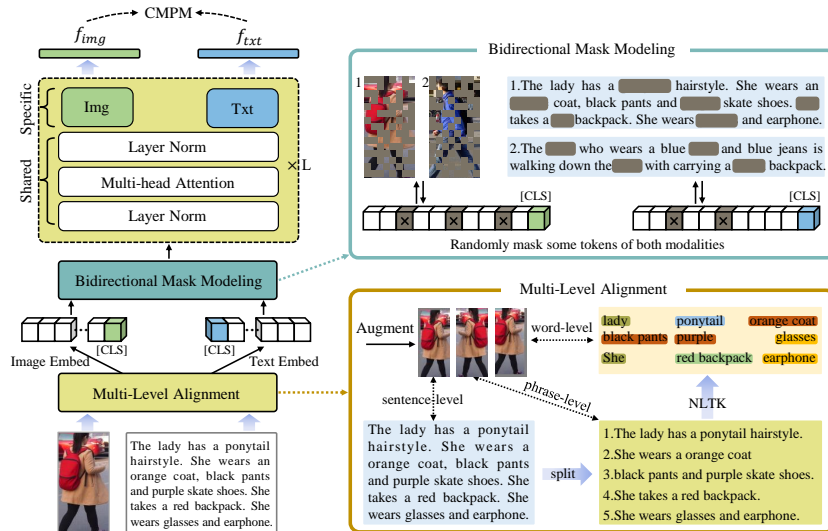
CMPM

$f_{img}$

$f_{txt}$

Specific

Img

Txt

Shared

Layer Norm

Multi-head Attention

Layer Norm

×L

Bidirectional Mask Modeling

[CLS]

[CLS]

Image Embed

Text Embed

Multi-Level Alignment

The lady has a ponytail hairstyle. She wears an orange coat, black pants and purple skate shoes. She takes a red backpack. She wears glasses and earphone.

Bidirectional Mask Modeling

1

2

1.The lady has a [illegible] hairstyle. She wears an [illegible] coat, black pants and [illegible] skate shoes. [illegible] takes a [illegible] backpack. She wears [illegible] and earphone.

2.The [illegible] who wears a blue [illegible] and blue jeans is walking down the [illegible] with carrying a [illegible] backpack.

[CLS]

[CLS]

Randomly mask some tokens of both modalities

Multi-Level Alignment

Augment

word-level

lady

ponytail

orange coat

black pants

purple

glasses

She

red backpack

earphone

sentence-level

phrase-level

NLTK

The lady has a ponytail hairstyle. She wears a orange coat, black pants and purple skate shoes. She takes a red backpack. She wears glasses and earphone.

split

1.The lady has a ponytail hairstyle.

2.She wears a orange coat

3.black pants and purple skate shoes.

4.She takes a red backpack.

5.She wears glasses and earphone.